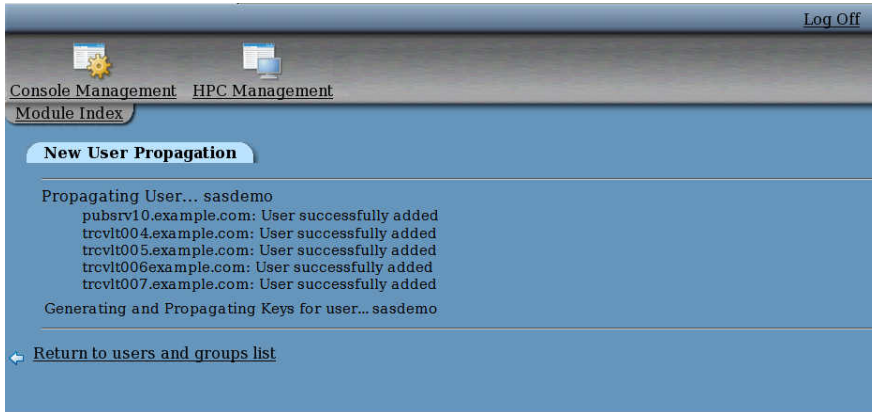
Log Off

Console Management HPC Management

Module Index

New User Propagation

Propagating User... sasdemo
pubsrv10.example.com: User successfully added
trcvlt004.example.com: User successfully added
trcvlt005.example.com: User successfully added
trcvlt006example.com: User successfully added
trcvlt007.example.com: User successfully added

Generating and Propagating Keys for user... sasdemo

Return to users and groups list